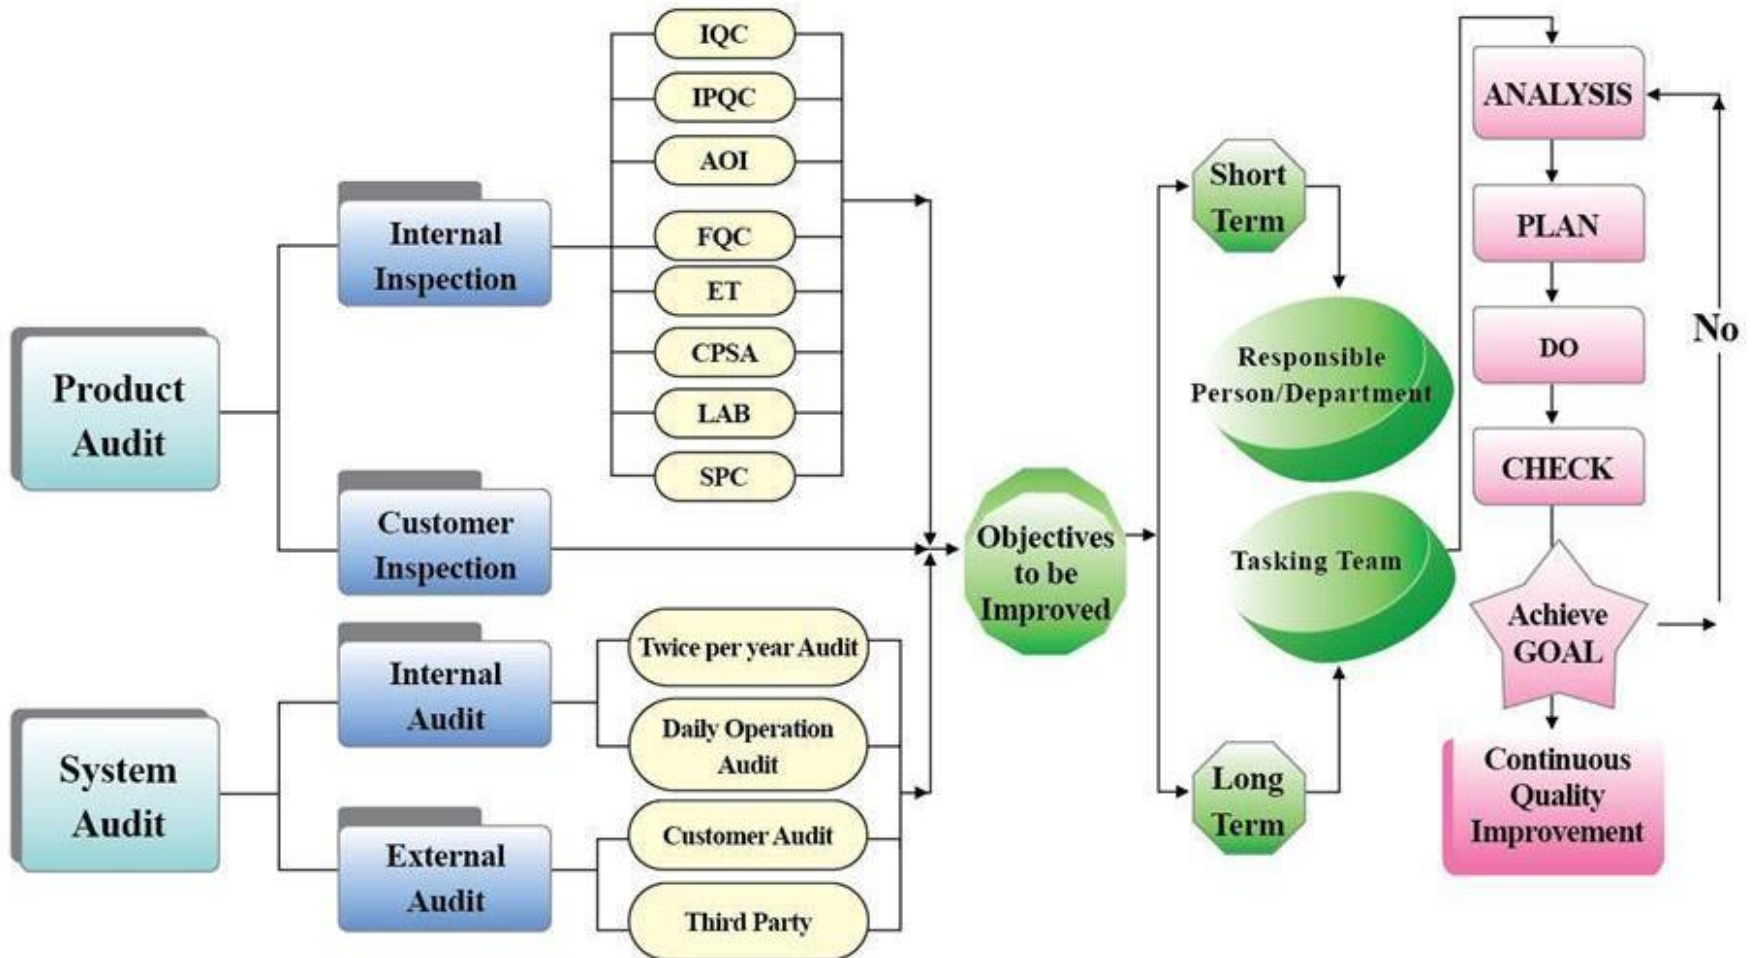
Product Audit

Internal Inspection

IQC

IPQC

AOI

FQC

ET

CPSA

LAB

SPC

Customer Inspection

System Audit

Internal Audit

Twice per year Audit

Daily Operation Audit

External Audit

Customer Audit

Third Party

Objectives to be Improved

Short Term

Responsible Person/Department

Tasking Team

Long Term

ANALYSIS

PLAN

DO

CHECK

Achieve GOAL

No

Continuous Quality Improvement